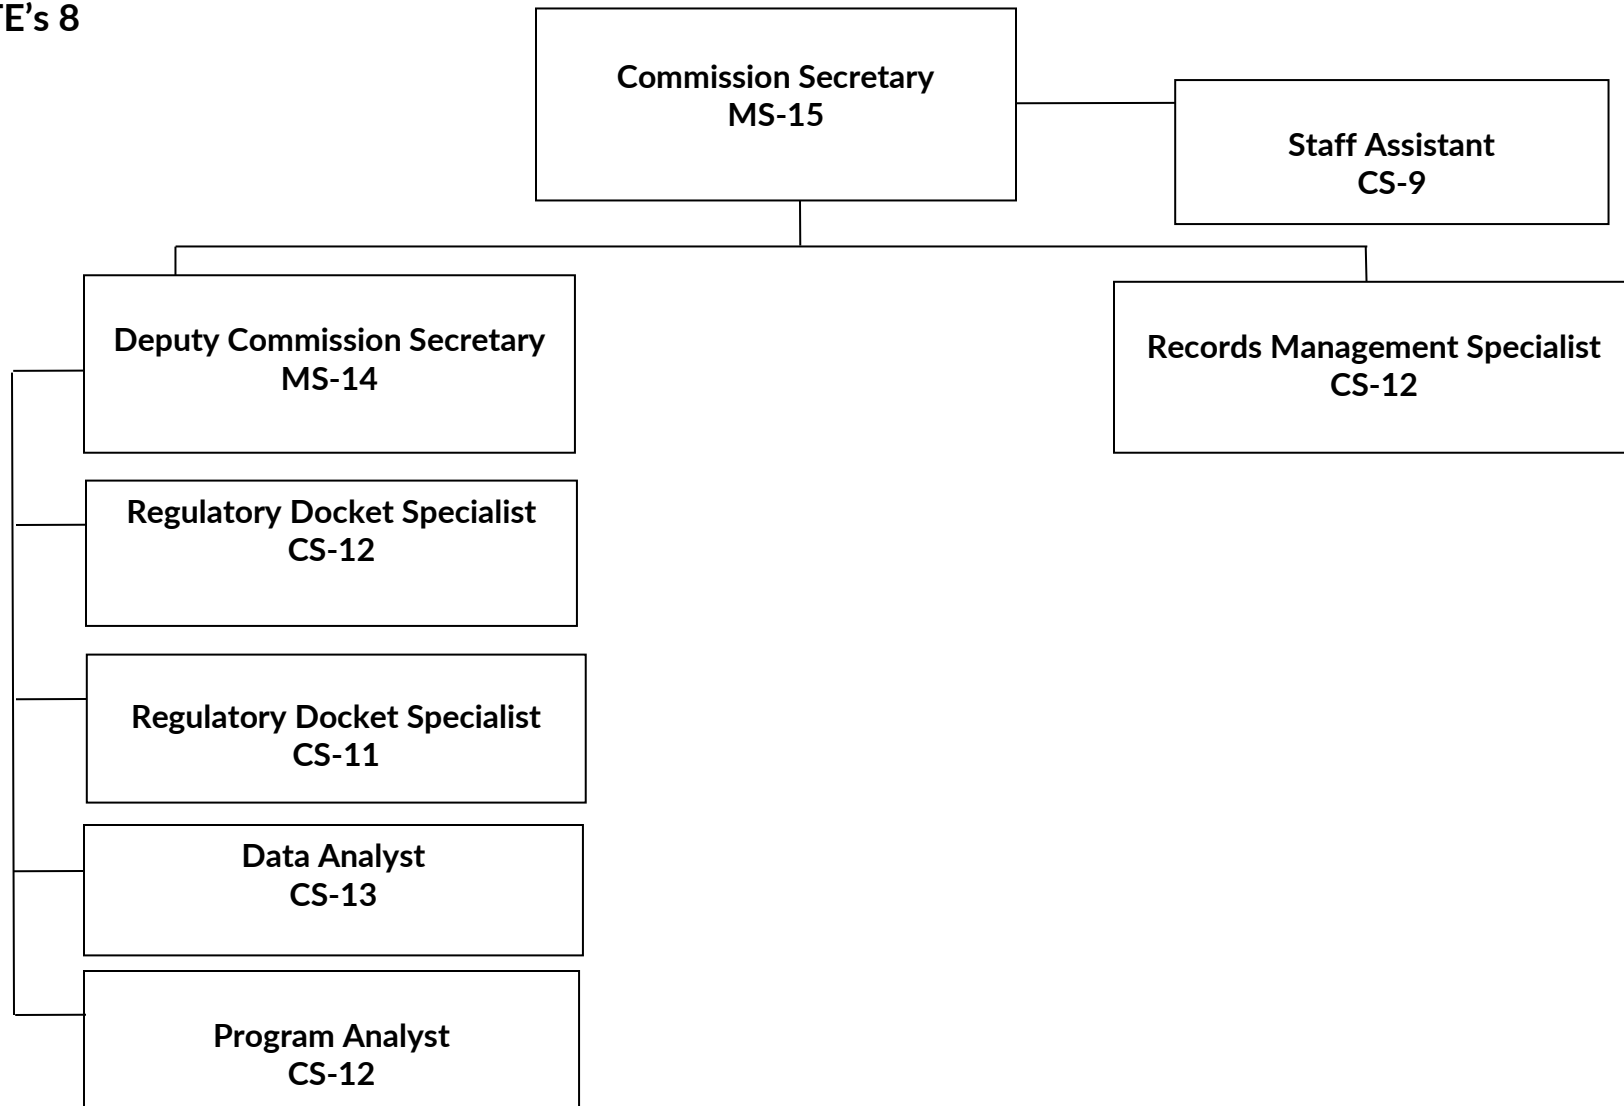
TE's 8

Commission Secretary
MS-15

Staff Assistant
CS-9

Deputy Commission Secretary
MS-14

Records Management Specialist
CS-12

Regulatory Docket Specialist
CS-12

Regulatory Docket Specialist
CS-11

Data Analyst
CS-13

Program Analyst
CS-12